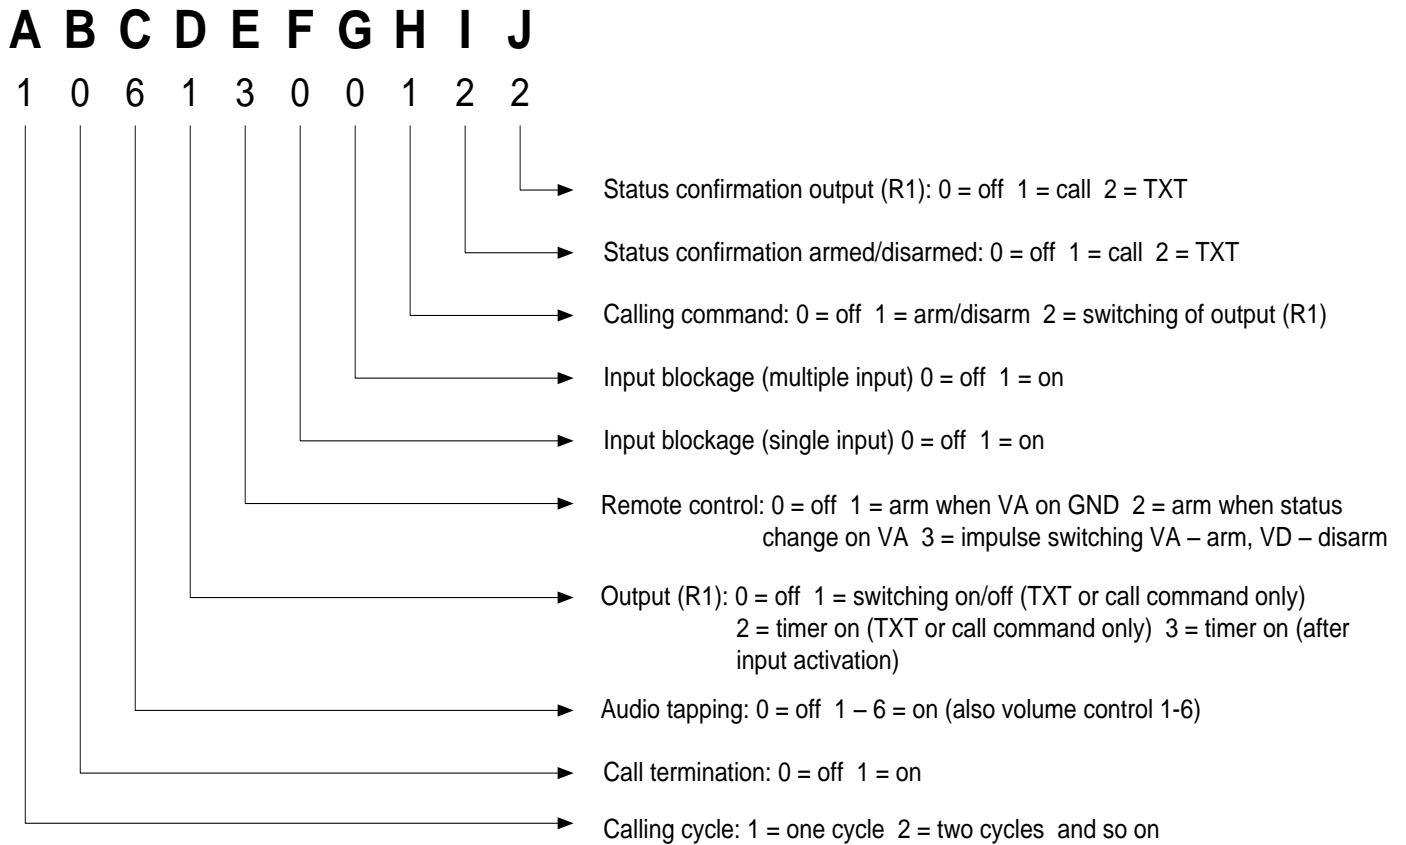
A B C D E F G H I J

1 0 6 1 3 0 0 1 2 2

Status confirmation output (R1): 0 = off 1 = call 2 = TXT

Status confirmation armed/disarmed: 0 = off 1 = call 2 = TXT

Calling command: 0 = off 1 = arm/disarm 2 = switching of output (R1)

Input blockage (multiple input) 0 = off 1 = on

Input blockage (single input) 0 = off 1 = on

Remote control: 0 = off 1 = arm when VA on GND 2 = arm when status change on VA 3 = impulse switching VA – arm, VD – disarm

Output (R1): 0 = off 1 = switching on/off (TXT or call command only) 2 = timer on (TXT or call command only) 3 = timer on (after input activation)

Audio tapping: 0 = off 1 – 6 = on (also volume control 1-6)

Call termination: 0 = off 1 = on

Calling cycle: 1 = one cycle 2 = two cycles and so on